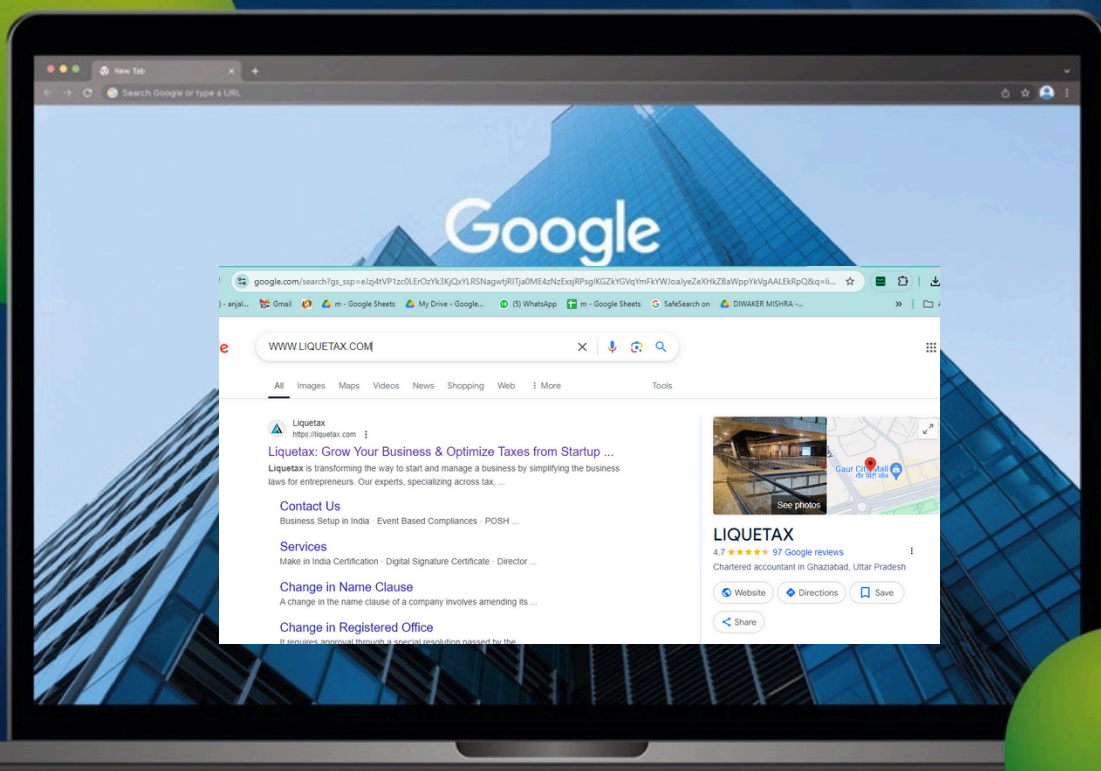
New Tab
Search Google or type a URL

Google

google.com/search?gs_ssp=eJzj4tVP1zc0LErOzYk3KjQxYLRSNagwtjRITja0ME4zNzExsjRPsgIKGZkYGVqYmFkYWJoaJyeZeXHkZ8aWppYkVgAALEkRpQ&q=li...

) - anjal... Gmail m - Google Sheets My Drive - Google... (5) WhatsApp m - Google Sheets SafeSearch on DIWAKER MISHRA -...

WWW.LIQUETAX.COM

All Images Maps Videos News Shopping Web More Tools

Liquetax
https://liquetax.com

Liquetax: Grow Your Business & Optimize Taxes from Startup ...

Liquetax is transforming the way to start and manage a business by simplifying the business laws for entrepreneurs. Our experts, specializing across tax, ...

Contact Us
Business Setup in India · Event Based Compliances · POSH ...

Services
Make in India Certification · Digital Signature Certificate · Director ...

Change in Name Clause
A change in the name clause of a company involves amending its ...

Change in Registered Office
It requires approval through a special resolution passed by the ...

See photos

Gaur City Mall

LIQUETAX
4.7 ★★★★★ 97 Google reviews
Chartered accountant in Ghaziabad, Uttar Pradesh

Website Directions Save
Share